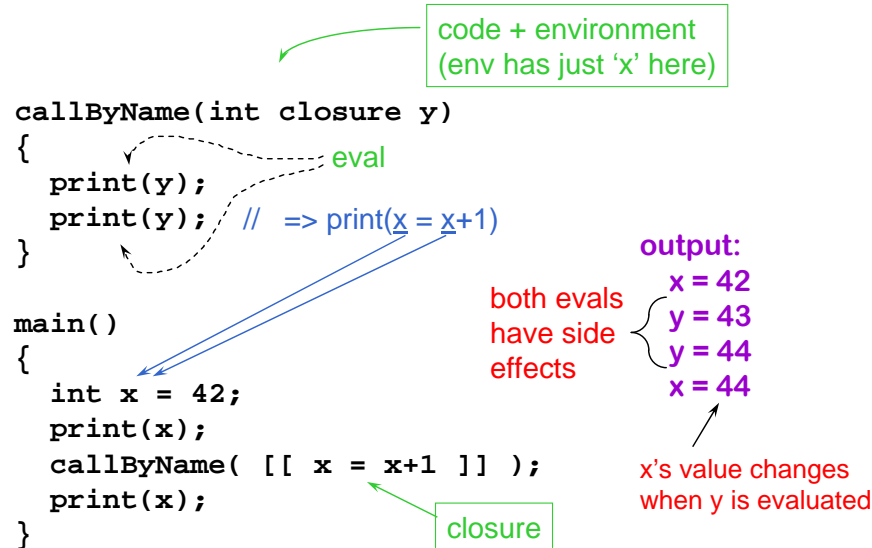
code + environment
(env has just ‘x’ here)

callByName(int closure y)
{
  print(y);
  print(y); // => print(x = x+1)
}

eval

main()
{
  int x = 42;
  print(x);
  callByName( [[ x = x+1 ]] );
  print(x);
}

closure

output:
x = 42
y = 43
y = 44
x = 44

both evals have side effects

x’s value changes when y is evaluated